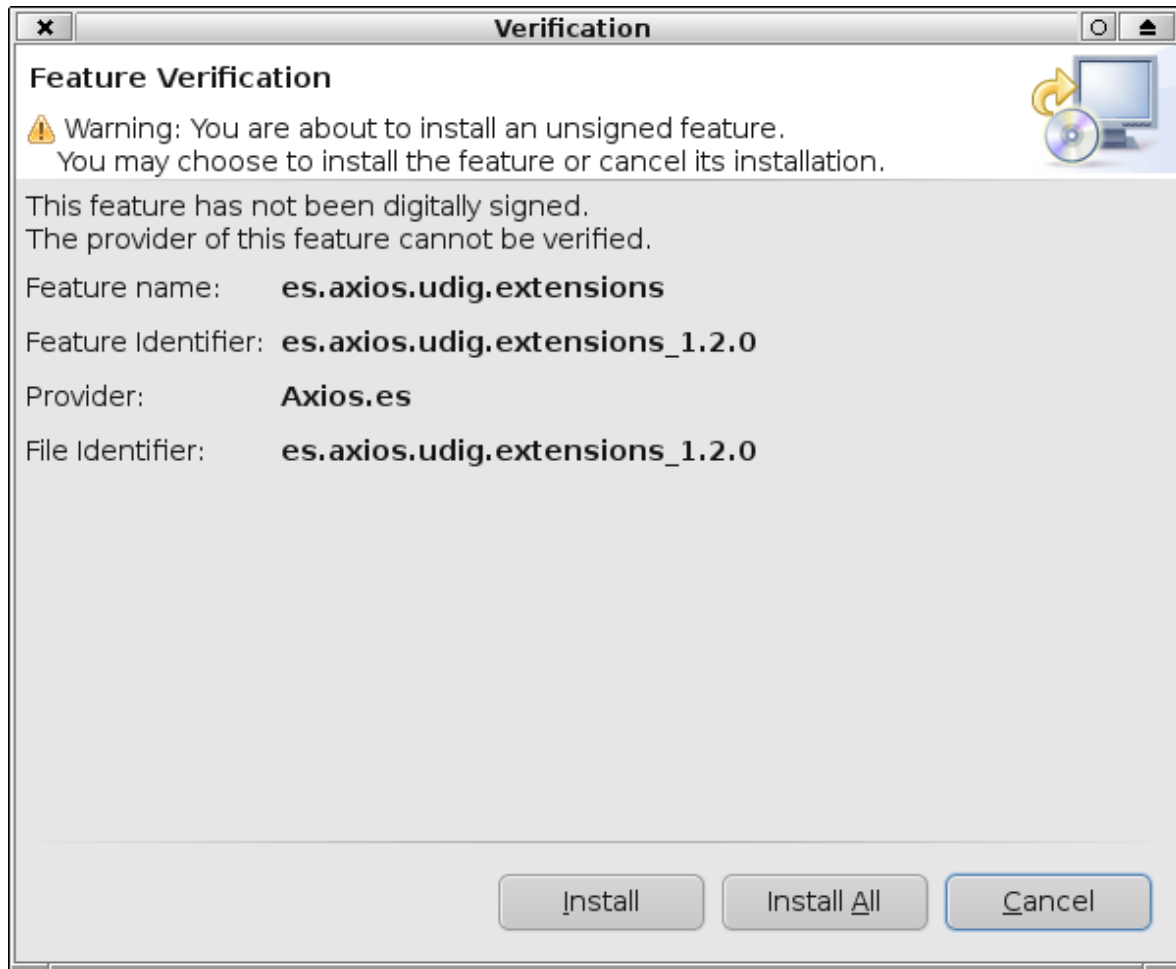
Verification

Feature Verification

Warning: You are about to install an unsigned feature.
You may choose to install the feature or cancel its installation.

This feature has not been digitally signed.
The provider of this feature cannot be verified.

| | |
|---|---|
| Feature name: | **es.axios.udig.extensions** |
| Feature Identifier: | **es.axios.udig.extensions_1.2.0** |
| Provider: | **Axios.es** |
| File Identifier: | **es.axios.udig.extensions_1.2.0** |

Install | Install All | Cancel